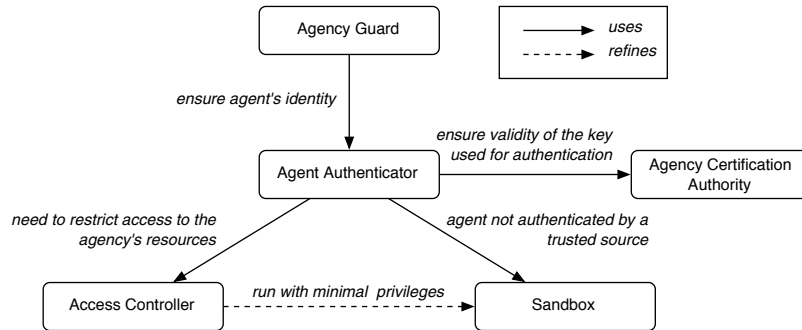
Agency Guard

uses
refines

ensure agent's identity

ensure validity of the key used for authentication

Agent Authenticator

Agency Certification Authority

need to restrict access to the agency's resources

agent not authenticated by a trusted source

Access Controller

run with minimal privileges

Sandbox